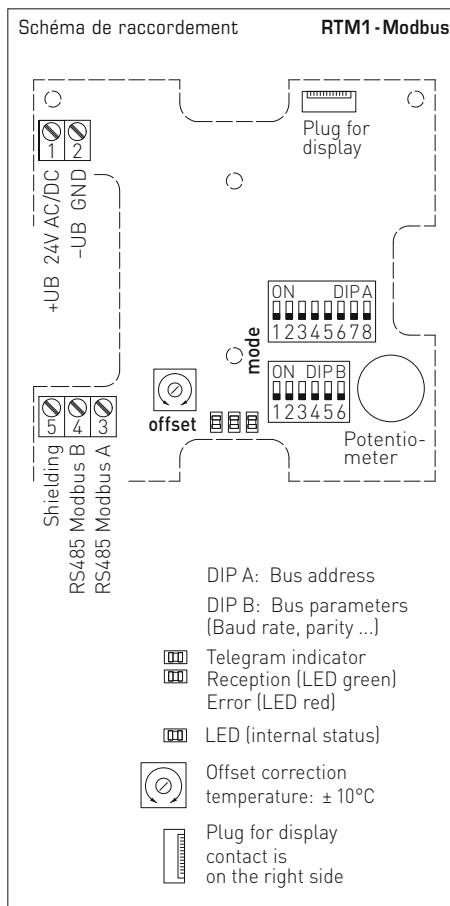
Schéma de raccordement RTM1-Modbus

Plug for display

1 2

+UB 24V AC/DC

–UB GND

ON DIP A

12345678

mode

ON DIP B

123456

offset

Potentiometer

5 4 3

Shielding

RS485 Modbus B

RS485 Modbus A

DIP A: Bus address

DIP B: Bus parameters (Baud rate, parity ...)

Telegram indicator
Reception (LED green)
Error (LED red)

LED (internal status)

Offset correction temperature: ± 10°C

Plug for display contact is on the right side